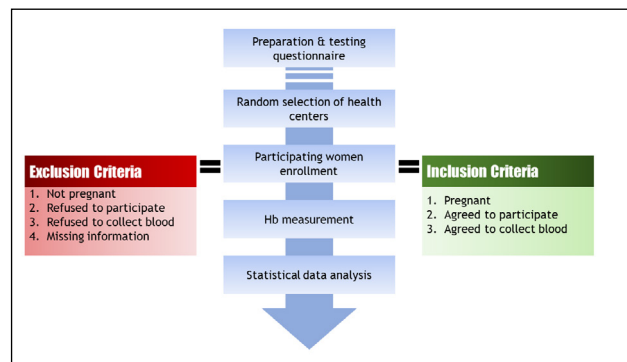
Preparation & testing questionnaire

Random selection of health centers

Exclusion Criteria

1. Not pregnant
2. Refused to participate
3. Refused to collect blood
4. Missing information

Participating women enrollment

Inclusion Criteria

1. Pregnant
2. Agreed to participate
3. Agreed to collect blood

Hb measurement

Statistical data analysis